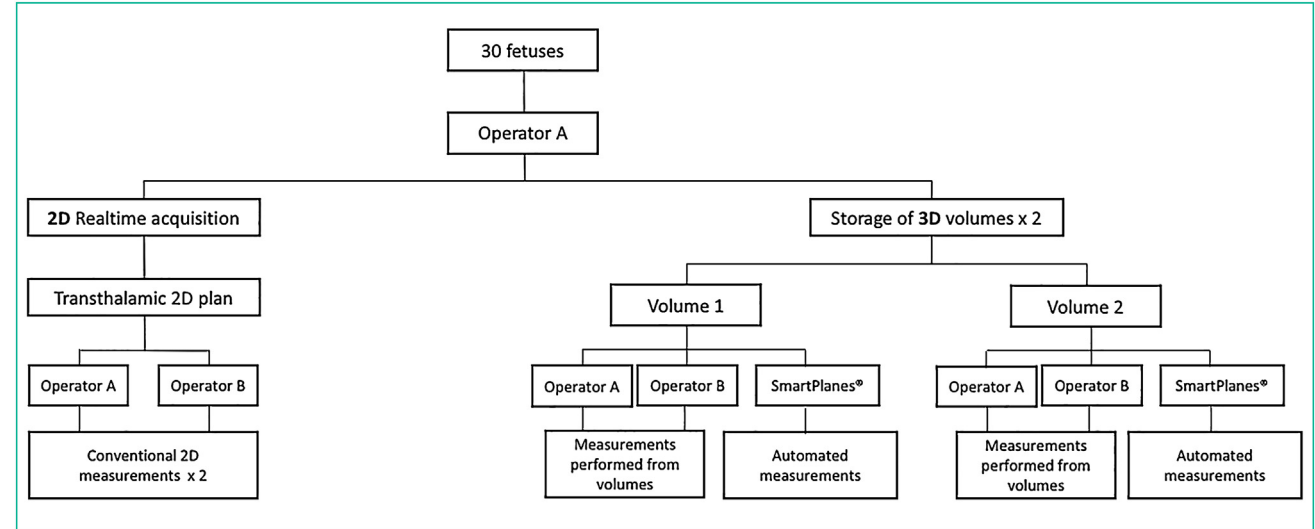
30 fetuses

Operator A

2D Realtime acquisition

Storage of 3D volumes x 2

Transthalamic 2D plan

Operator A

Operator B

Conventional 2D measurements x 2

Volume 1

Operator A

Operator B

SmartPlanes®

Measurements performed from volumes

Automated measurements

Volume 2

Operator A

Operator B

SmartPlanes®

Measurements performed from volumes

Automated measurements